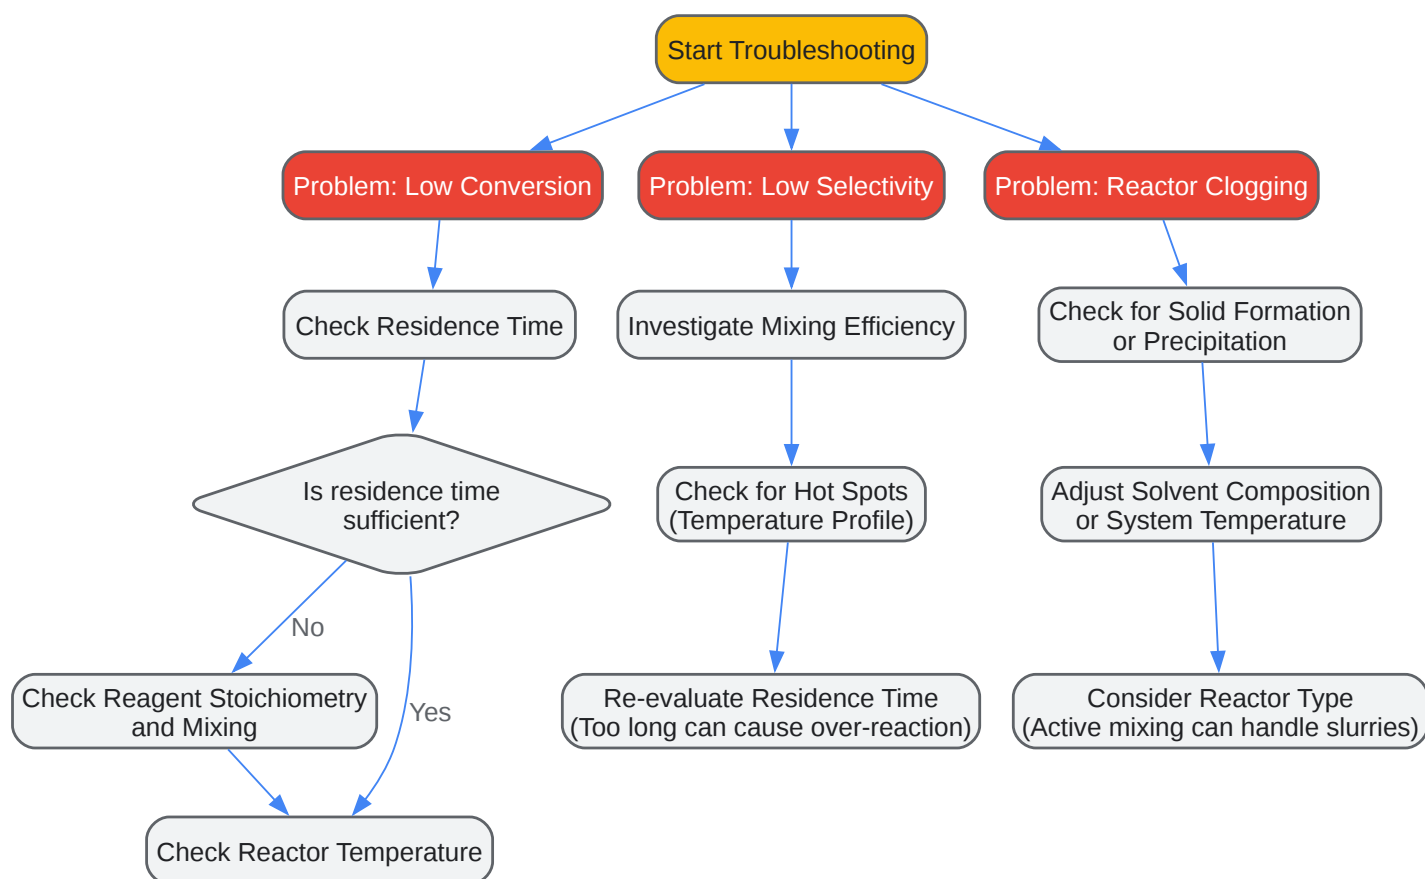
Start Troubleshooting

Problem: Low Conversion

Problem: Low Selectivity

Problem: Reactor Clogging

Check Residence Time

Investigate Mixing Efficiency

Check for Solid Formation or Precipitation

Is residence time sufficient?

Check for Hot Spots (Temperature Profile)

Adjust Solvent Composition or System Temperature

No

Yes

Check Reagent Stoichiometry and Mixing

Re-evaluate Residence Time (Too long can cause over-reaction)

Consider Reactor Type (Active mixing can handle slurries)

Check Reactor Temperature